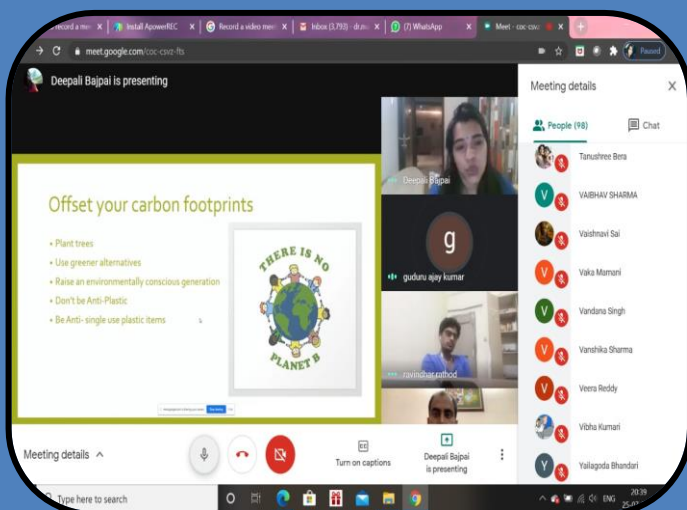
Record a me × | Install ApowerREC × | Record a video mee × | Inbox (3,793) · dr.m × | (7) WhatsApp × | Meet - coc-csvz × | +

meet.google.com/coc-csvz-fts

Paused

Deepali Bajpai is presenting

Offset your carbon footprints

• Plant trees
• Use greener alternatives
• Raise an environmentally conscious generation
• Don't be Anti-Plastic
• Be Anti- single use plastic items

THERE IS NO PLANET B

Deepali Bajpai

g

guduru ajay kumar

ravindhar rathod

Meeting details

People (98)

Chat

Tanushree Bera

V
VAIBHAV SHARMA

Vaishnavi Sai

V
Vaka Mamani

V
Vandana Singh

V
Vanshika Sharma

V
Veera Reddy

Vibha Kumari

Y
Yallagoda Bhandari

Meeting details

Turn on captions

Deepali Bajpai is presenting

Type here to search

ENG 20:39